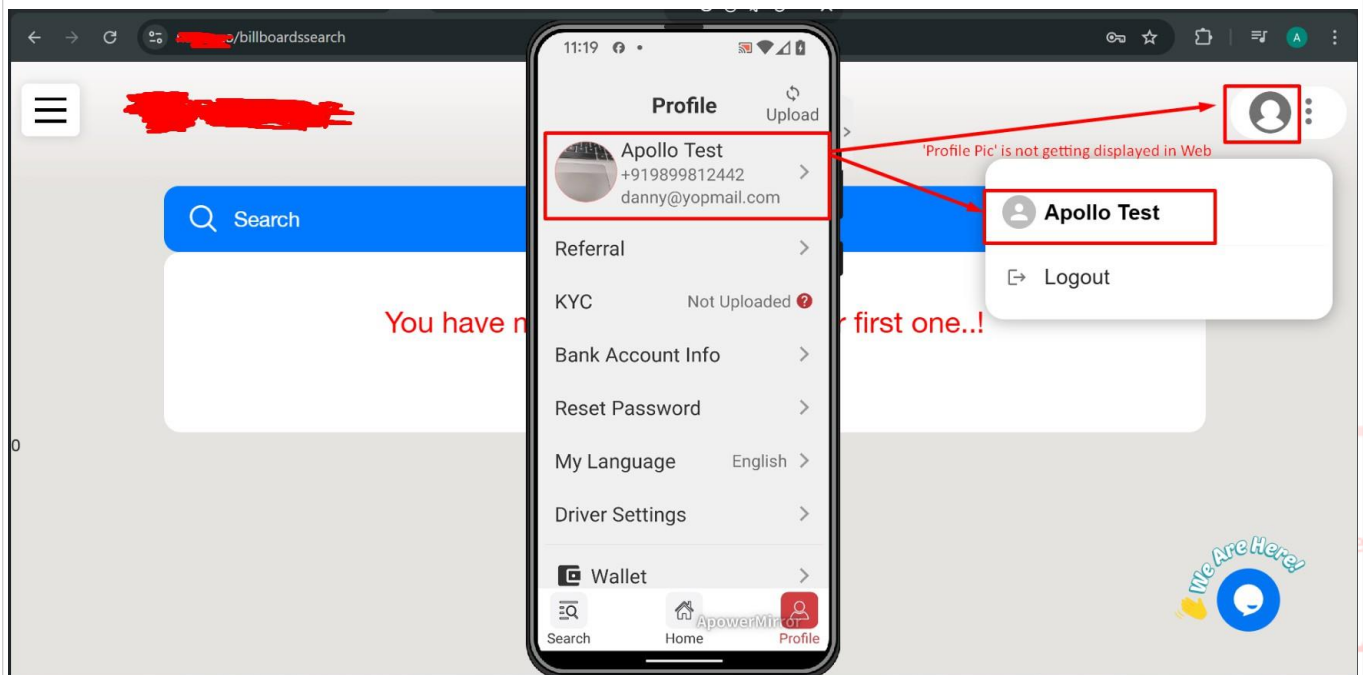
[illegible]/billboardssearch

A

Search

You have n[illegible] first one..!

0

11:19

Profile

Upload

Apollo Test
+919899812442
danny@yopmail.com

Referral

KYC Not Uploaded

Bank Account Info

Reset Password

My Language English

Driver Settings

Wallet

Search Home Profile

ApowerMirror

'Profile Pic' is not getting displayed in Web

Apollo Test

Logout

We Are Here!